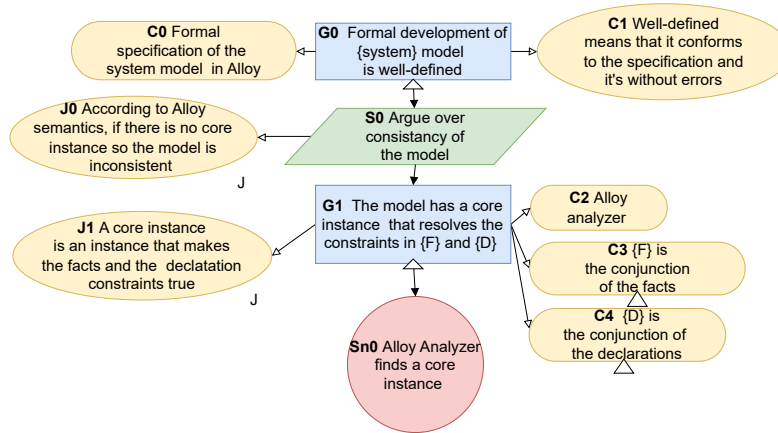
C0 Formal specification of the system model in Alloy

G0 Formal development of {system} model is well-defined

C1 Well-defined means that it conforms to the specification and it's without errors

J0 According to Alloy semantics, if there is no core instance so the model is inconsistent

J

S0 Argue over consistancy of the model

G1 The model has a core instance that resolves the constraints in {F} and {D}

C2 Alloy analyzer

J1 A core instance is an instance that makes the facts and the declatation constraints true

J

C3 {F} is the conjunction of the facts

C4 {D} is the conjunction of the declarations

Sn0 Alloy Analyzer finds a core instance